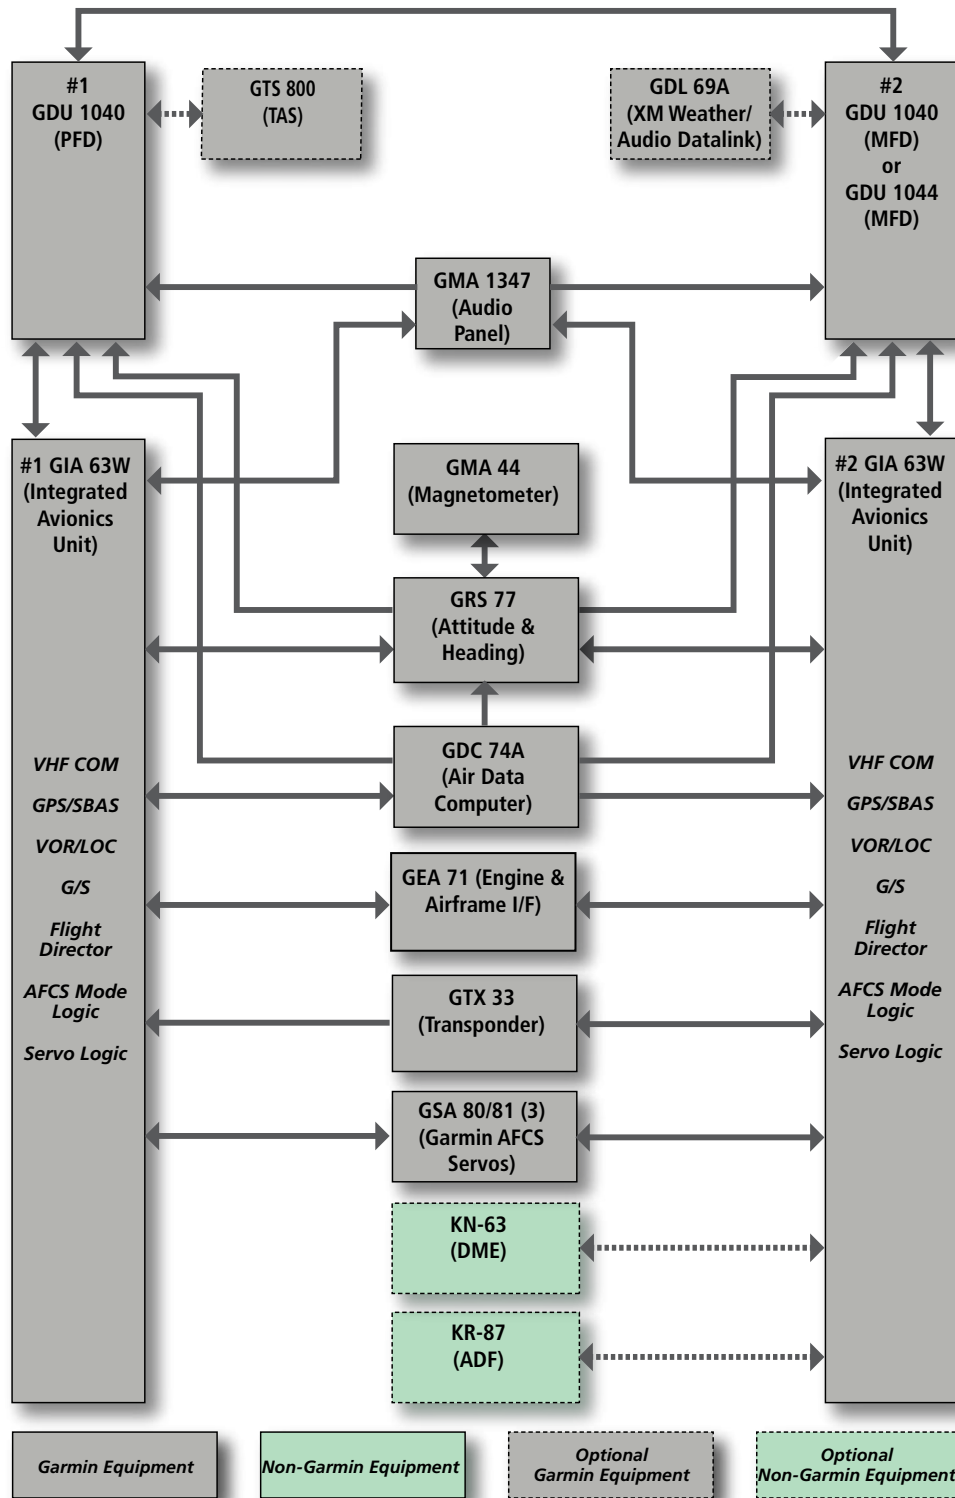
#1 GDU 1040 (PFD)

GTS 800 (TAS)

GDL 69A (XM Weather/ Audio Datalink)

#2 GDU 1040 (MFD) or GDU 1044 (MFD)

GMA 1347 (Audio Panel)

#1 GIA 63W (Integrated Avionics Unit)

GMA 44 (Magnetometer)

#2 GIA 63W (Integrated Avionics Unit)

GRS 77 (Attitude & Heading)

GDC 74A (Air Data Computer)

VHF COM
GPS/SBAS
VOR/LOC
G/S
Flight Director
AFCS Mode Logic
Servo Logic

VHF COM
GPS/SBAS
VOR/LOC
G/S
Flight Director
AFCS Mode Logic
Servo Logic

GEA 71 (Engine & Airframe I/F)

GTX 33 (Transponder)

GSA 80/81 (3) (Garmin AFCS Servos)

KN-63 (DME)

KR-87 (ADF)

Garmin Equipment

Non-Garmin Equipment

Optional Garmin Equipment

Optional Non-Garmin Equipment